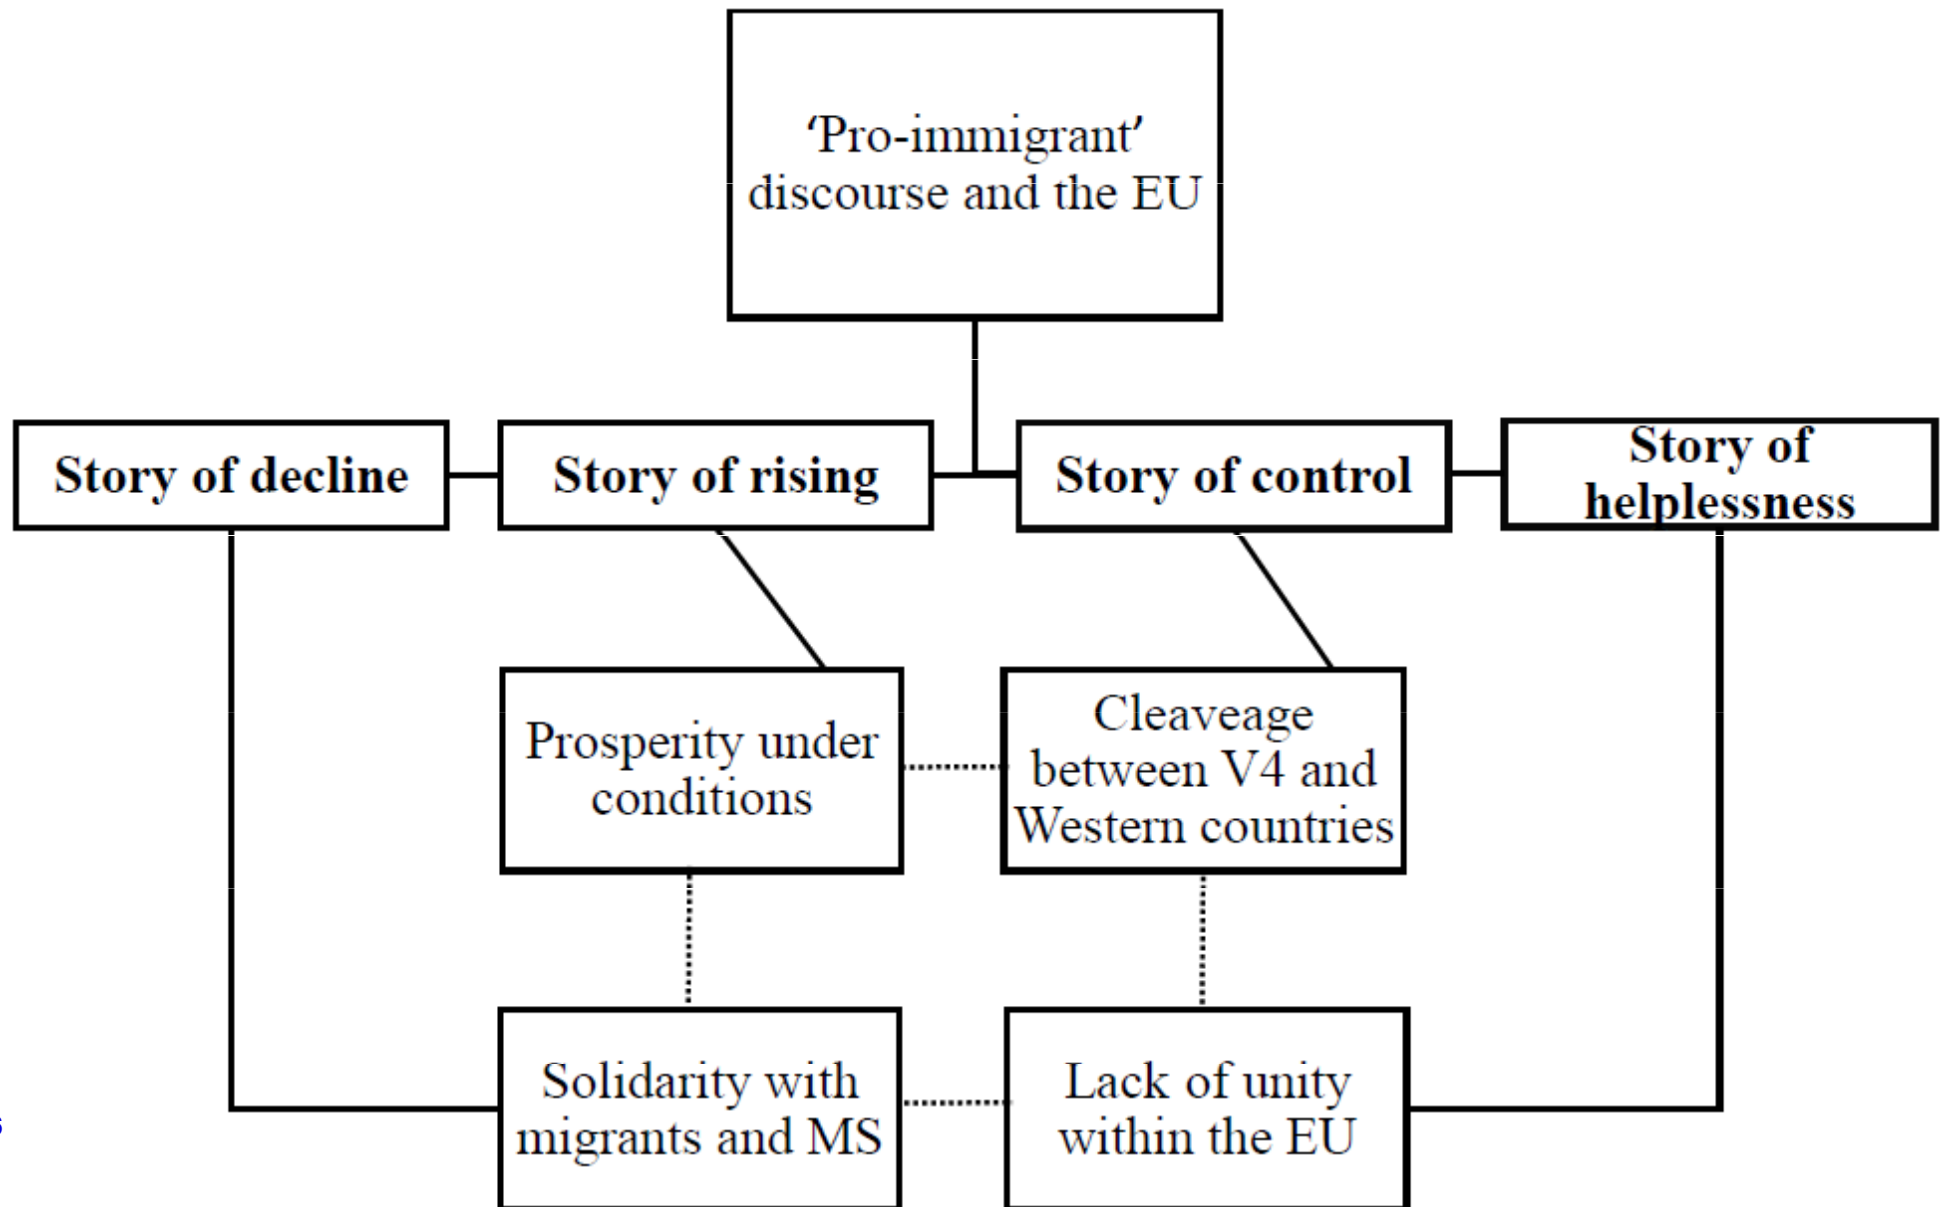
‘Pro-immigrant’ discourse and the EU

Story of decline

Story of rising

Story of control

Story of helplessness

Prosperity under conditions

Cleaveage between V4 and Western countries

Solidarity with migrants and MS

Lack of unity within the EU